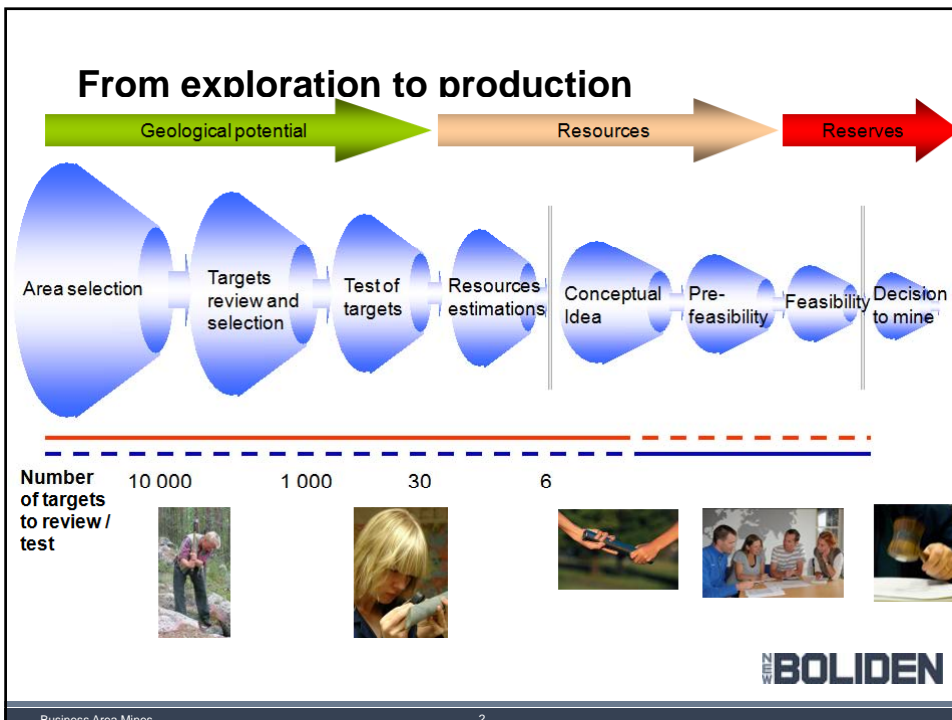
From exploration to production

Geological potential

Resources

Reserves

Area selection

Targets review and selection

Test of targets

Resources estimations

Conceptual Idea

Pre-feasibility

Feasibility

Decision to mine

Number of targets to review / test

10 000

1 000

30

6

NEW BOLIDEN

Business Area Mines

2